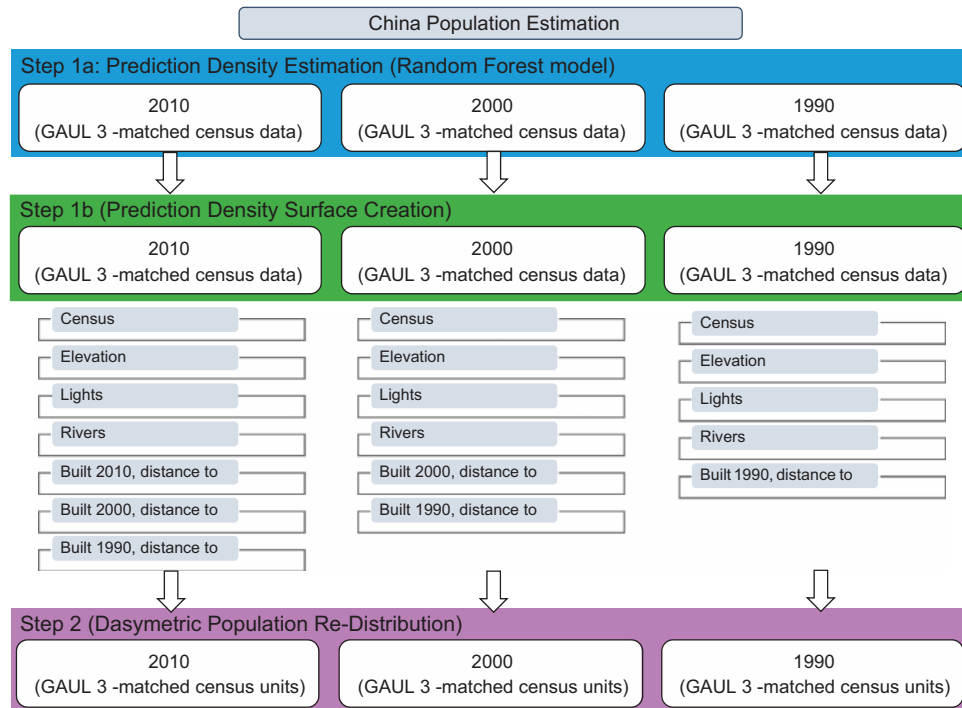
China Population Estimation

Step 1a: Prediction Density Estimation (Random Forest model)

2010
(GAUL 3 -matched census data)

2000
(GAUL 3 -matched census data)

1990
(GAUL 3 -matched census data)

Step 1b (Prediction Density Surface Creation)

2010
(GAUL 3 -matched census data)

2000
(GAUL 3 -matched census data)

1990
(GAUL 3 -matched census data)

Census
Elevation
Lights
Rivers
Built 2010, distance to
Built 2000, distance to
Built 1990, distance to

Census
Elevation
Lights
Rivers
Built 2000, distance to
Built 1990, distance to

Census
Elevation
Lights
Rivers
Built 1990, distance to

Step 2 (Dasymetric Population Re-Distribution)

2010
(GAUL 3 -matched census units)

2000
(GAUL 3 -matched census units)

1990
(GAUL 3 -matched census units)